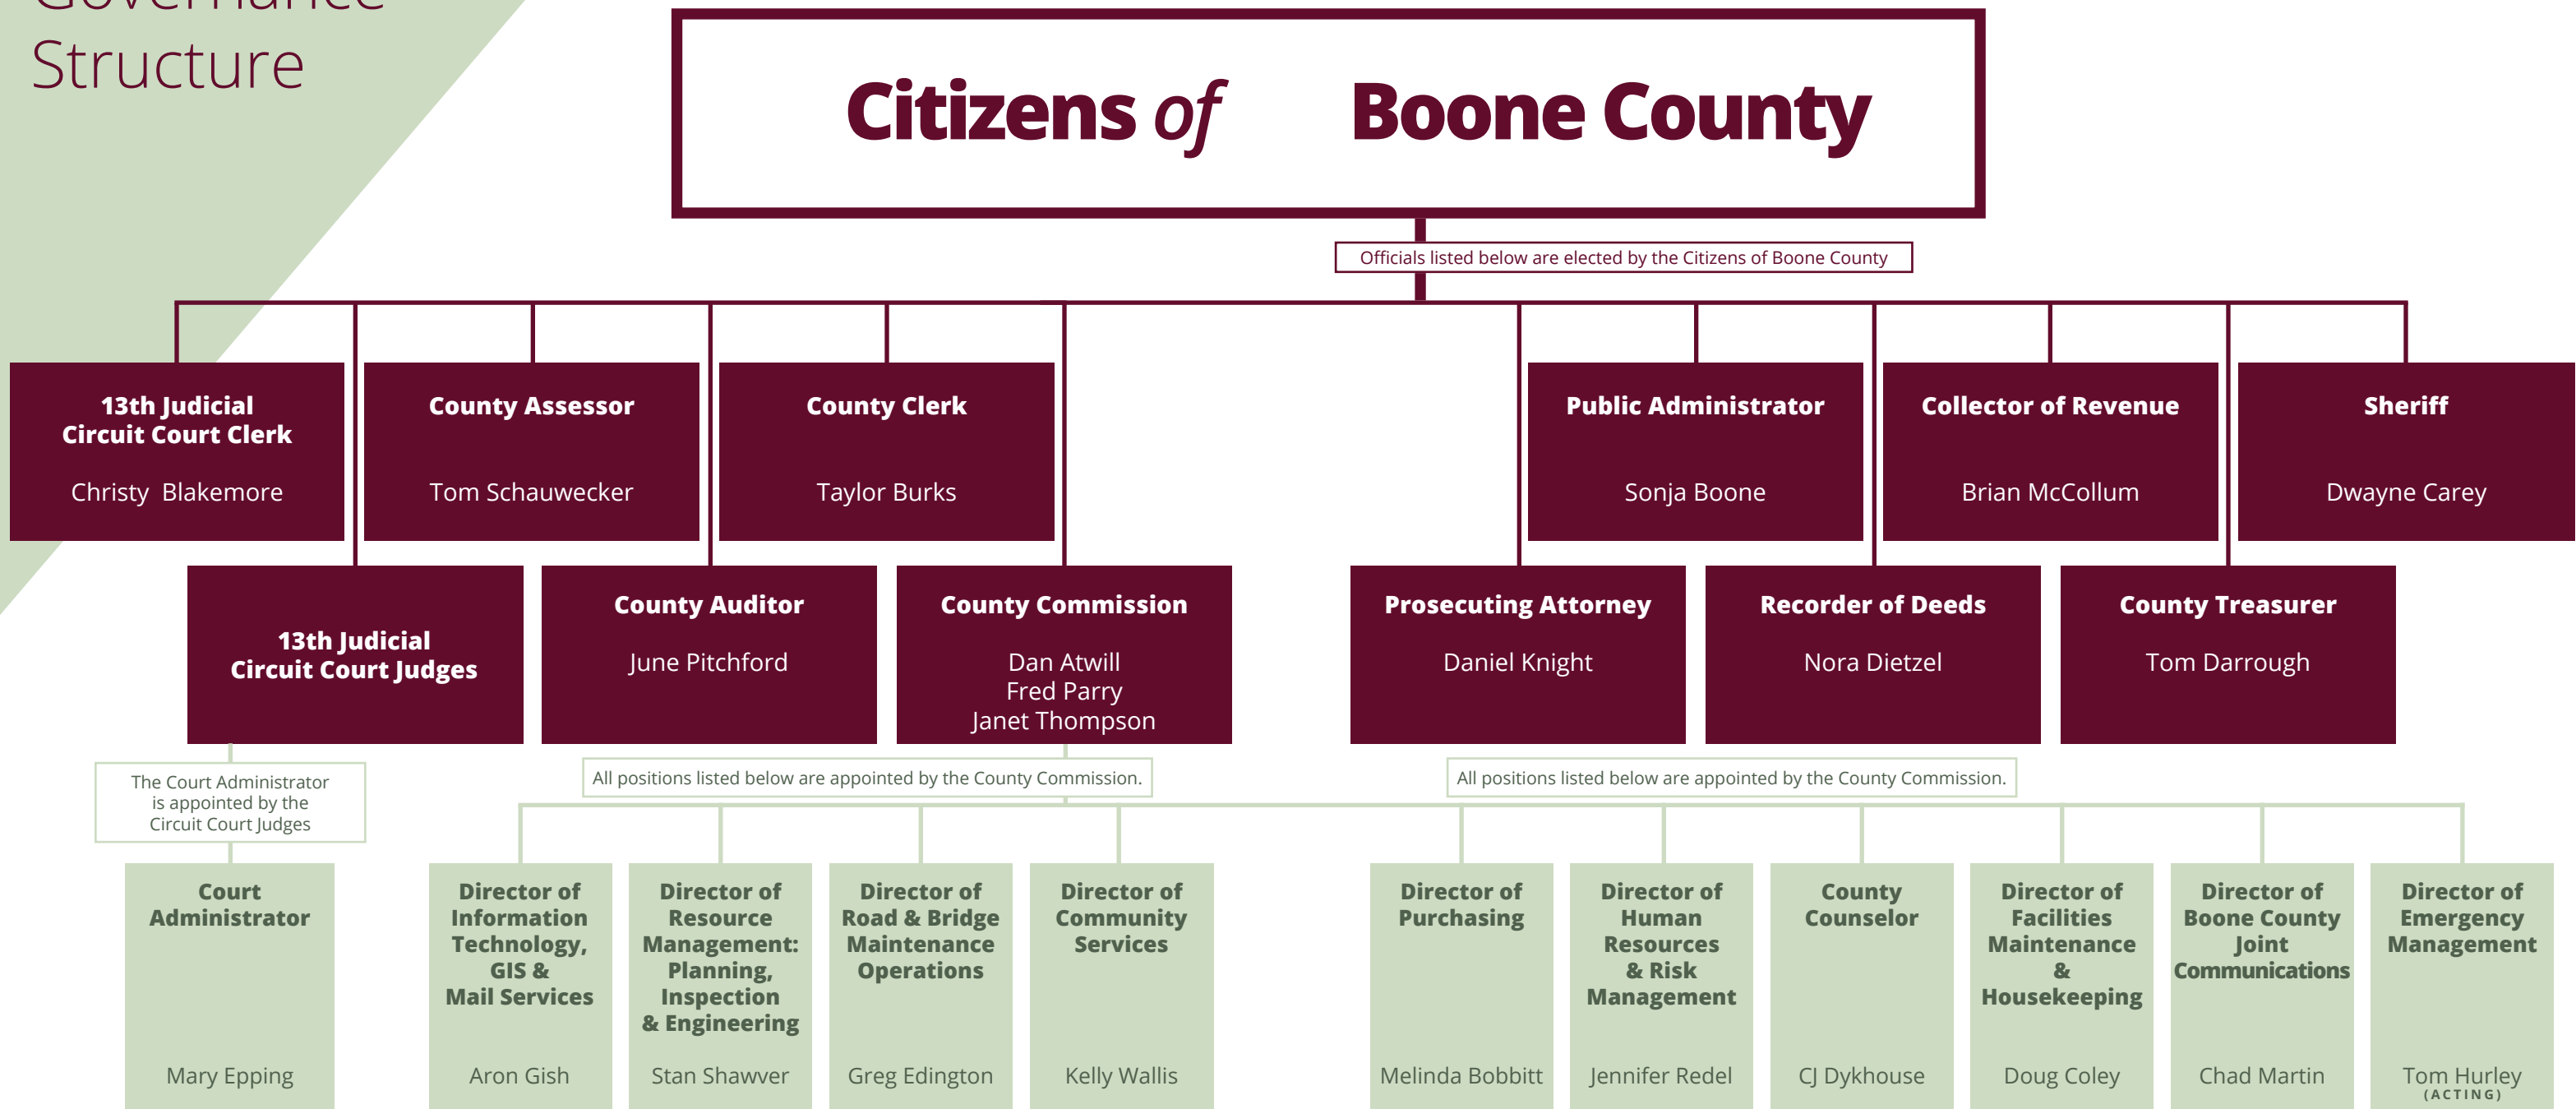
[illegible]
Structure

Citizens of Boone County

Officials listed below are elected by the Citizens of Boone County

13th Judicial Circuit Court Clerk
Christy Blakemore

County Assessor
Tom Schauwecker

County Clerk
Taylor Burks

Public Administrator
Sonja Boone

Collector of Revenue
Brian McCollum

Sheriff
Dwayne Carey

13th Judicial Circuit Court Judges

County Auditor
June Pitchford

County Commission
Dan Atwill
Fred Parry
Janet Thompson

Prosecuting Attorney
Daniel Knight

Recorder of Deeds
Nora Dietzel

County Treasurer
Tom Darrough

The Court Administrator is appointed by the Circuit Court Judges

All positions listed below are appointed by the County Commission.

All positions listed below are appointed by the County Commission.

Court Administrator
Mary Epping

Director of Information Technology, GIS & Mail Services
Aron Gish

Director of Resource Management: Planning, Inspection & Engineering
Stan Shawver

Director of Road & Bridge Maintenance Operations
Greg Edington

Director of Community Services
Kelly Wallis

Director of Purchasing
Melinda Bobbitt

Director of Human Resources & Risk Management
Jennifer Redel

County Counselor
CJ Dykhouse

Director of Facilities Maintenance & Housekeeping
Doug Coley

Director of Boone County Joint Communications
Chad Martin

Director of Emergency Management
Tom Hurley
(ACTING)